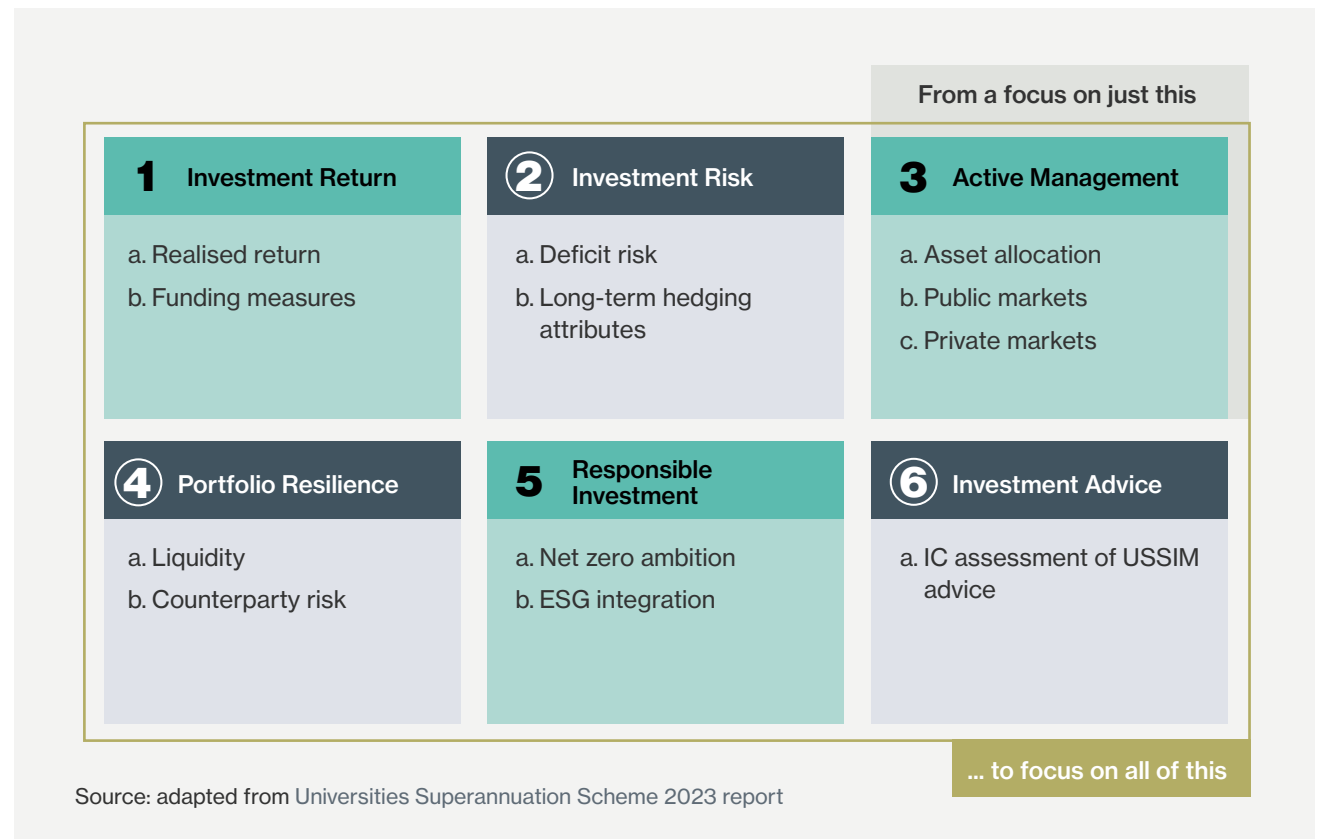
From a focus on just this

1 Investment Return

a. Realised return

b. Funding measures

2 Investment Risk

a. Deficit risk

b. Long-term hedging attributes

3 Active Management

a. Asset allocation

b. Public markets

c. Private markets

4 Portfolio Resilience

a. Liquidity

b. Counterparty risk

5 Responsible Investment

a. Net zero ambition

b. ESG integration

6 Investment Advice

a. IC assessment of USSIM advice

... to focus on all of this

Source: adapted from Universities Superannuation Scheme 2023 report